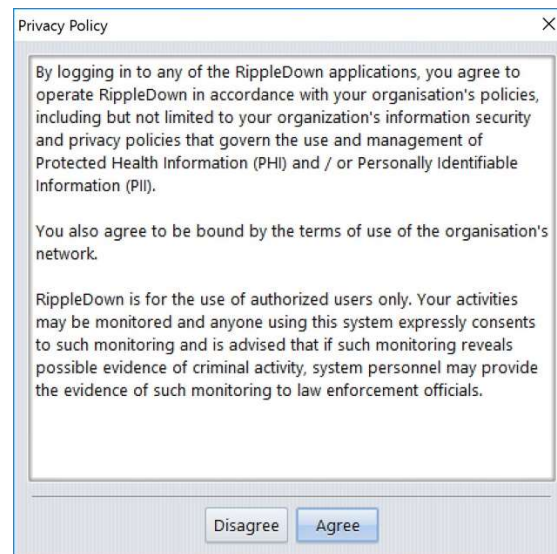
Privacy Policy

×

By logging in to any of the RippleDown applications, you agree to operate RippleDown in accordance with your organisation's policies, including but not limited to your organization's information security and privacy policies that govern the use and management of Protected Health Information (PHI) and / or Personally Identifiable Information (PII).

You also agree to be bound by the terms of use of the organisation's network.

RippleDown is for the use of authorized users only. Your activities may be monitored and anyone using this system expressly consents to such monitoring and is advised that if such monitoring reveals possible evidence of criminal activity, system personnel may provide the evidence of such monitoring to law enforcement officials.

Disagree

Agree